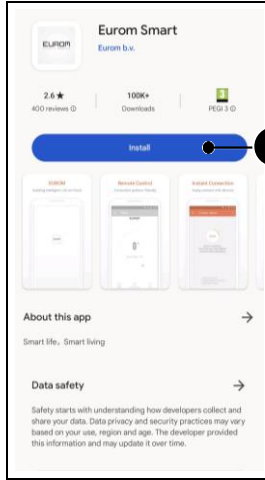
EUROM

Eurom Smart

Eurom b.v.

2.6 ★
400 reviews ⓘ

100K+
Downloads

3
PEGI 3 ⓘ

Install

EUROM

Remote Control

Instant Connection

0°

About this app

→

Smart life，Smart living

Data safety

→

Safety starts with understanding how developers collect and share your data. Data privacy and security practices may vary based on your use, region and age. The developer provided this information and may update it over time.